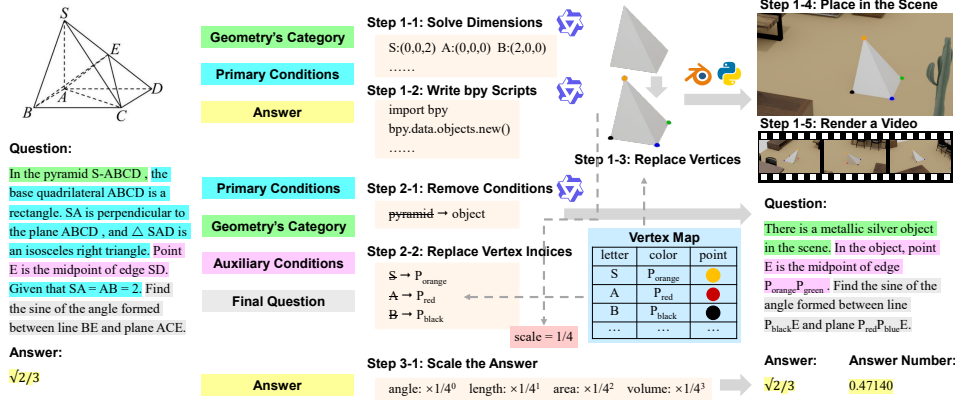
S
E
D
B
A
C

Question:

In the pyramid S-ABCD, the base quadrilateral ABCD is a rectangle. SA is perpendicular to the plane ABCD, and △ SAD is an isosceles right triangle. Point E is the midpoint of edge SD. Given that SA = AB = 2. Find the sine of the angle formed between line BE and plane ACE.

Answer:

√2/3

Geometry's Category

Primary Conditions

Answer

Primary Conditions

Geometry's Category

Auxiliary Conditions

Final Question

Answer

Step 1-1: Solve Dimensions

S:(0,0,2) A:(0,0,0) B:(2,0,0)
……

Step 1-2: Write bpy Scripts

import bpy
bpy.data.objects.new()
……

Step 1-3: Replace Vertices

Step 1-4: Place in the Scene

Step 1-5: Render a Video

Step 2-1: Remove Conditions

~~pyramid~~ → object

Step 2-2: Replace Vertex Indices

~~S~~ → $P_{orange}$
~~A~~ → $P_{red}$
~~B~~ → $P_{black}$

Vertex Map

| letter | color | point |
|---|---|---|
| S | $P_{orange}$ | |
| A | $P_{red}$ | |
| B | $P_{black}$ | |
| … | … | … |

scale = 1/4

Step 3-1: Scale the Answer

angle: ×$1/4^0$ length: ×$1/4^1$ area: ×$1/4^2$ volume: ×$1/4^3$

Question:

There is a metallic silver object in the scene. In the object, point E is the midpoint of edge $P_{orange}P_{green}$. Find the sine of the angle formed between line $P_{black}E$ and plane $P_{red}P_{blue}E$.

Answer:

√2/3

Answer Number:

0.47140